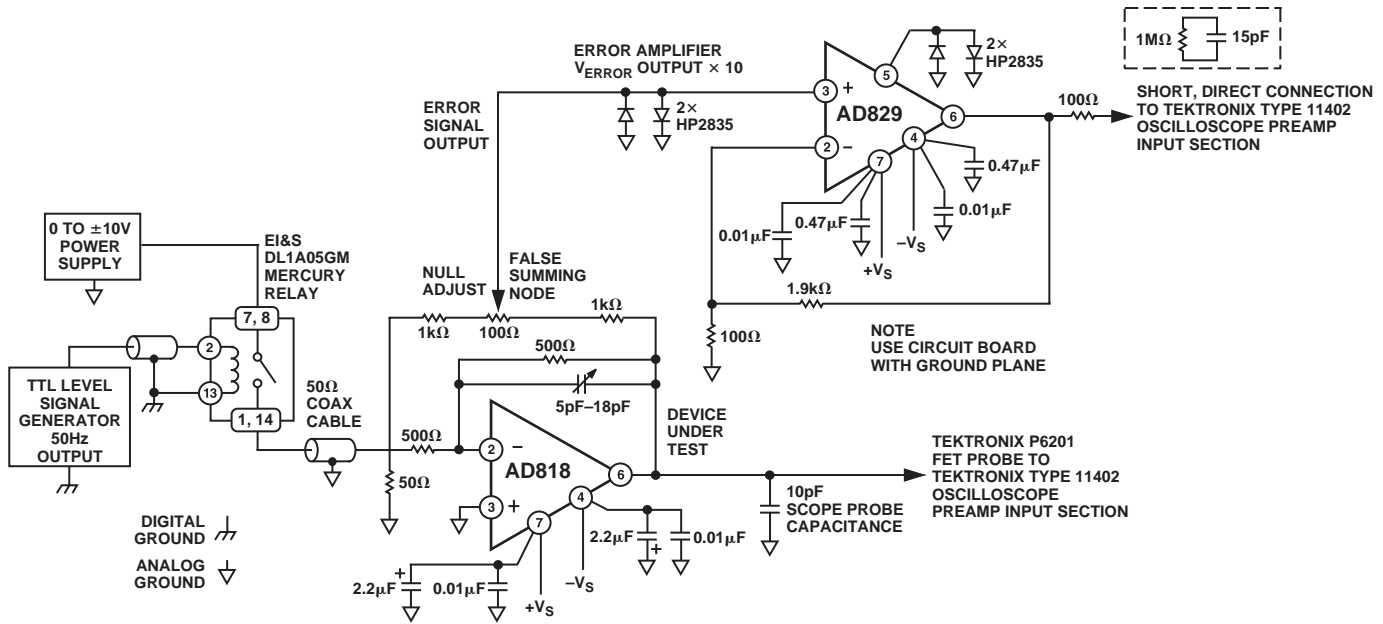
ERROR AMPLIFIER
$V_{ERROR}$ OUTPUT × 10

2×
HP2835

1MΩ
15pF

SHORT, DIRECT CONNECTION TO TEKTRONIX TYPE 11402 OSCILLOSCOPE PREAMP INPUT SECTION

ERROR SIGNAL OUTPUT

2×
HP2835

3
+
5
AD829
6
100Ω
2
–
4
7
0.47µF
0.47µF
0.01µF
0.01µF
$-V_S$
$+V_S$

0 TO ±10V POWER SUPPLY

EI&S DL1A05GM MERCURY RELAY

NULL ADJUST

FALSE SUMMING NODE

1kΩ
100Ω
1kΩ
1.9kΩ
100Ω

NOTE
USE CIRCUIT BOARD WITH GROUND PLANE

7, 8
2
13
1, 14

TTL LEVEL SIGNAL GENERATOR 50Hz OUTPUT

50Ω COAX CABLE

500Ω
5pF–18pF

DEVICE UNDER TEST

500Ω
2
–
AD818
6
3
+
4
7
50Ω

TEKTRONIX P6201 FET PROBE TO TEKTRONIX TYPE 11402 OSCILLOSCOPE PREAMP INPUT SECTION

10pF
SCOPE PROBE CAPACITANCE

2.2µF
0.01µF
$-V_S$

DIGITAL GROUND

ANALOG GROUND

2.2µF
0.01µF
$+V_S$